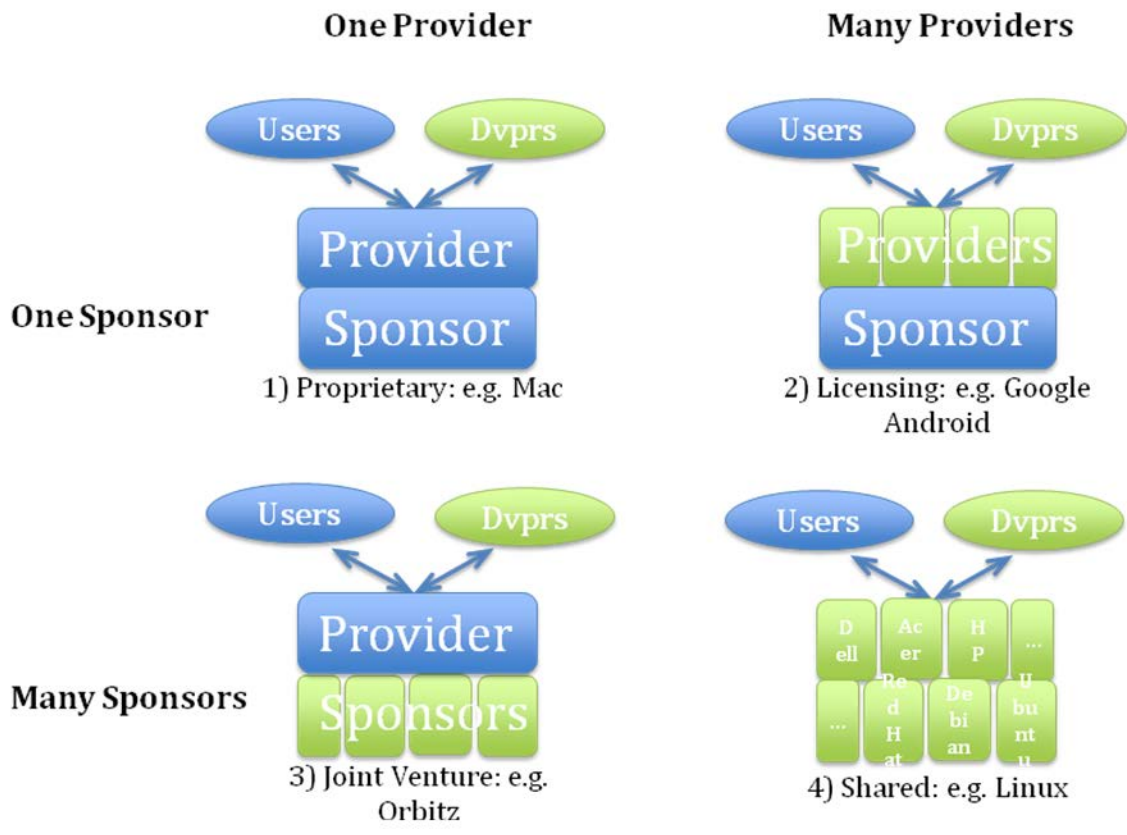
One Provider

Many Providers

One Sponsor

Users

Dvprs

Provider

Sponsor

1) Proprietary: e.g. Mac

Users

Dvprs

Providers

Sponsor

2) Licensing: e.g. Google Android

Many Sponsors

Users

Dvprs

Provider

Sponsors

3) Joint Venture: e.g. Orbitz

Users

Dvprs

Dell

Acer

HP

...

...

RedHat

Debian

Ubuntu

4) Shared: e.g. Linux